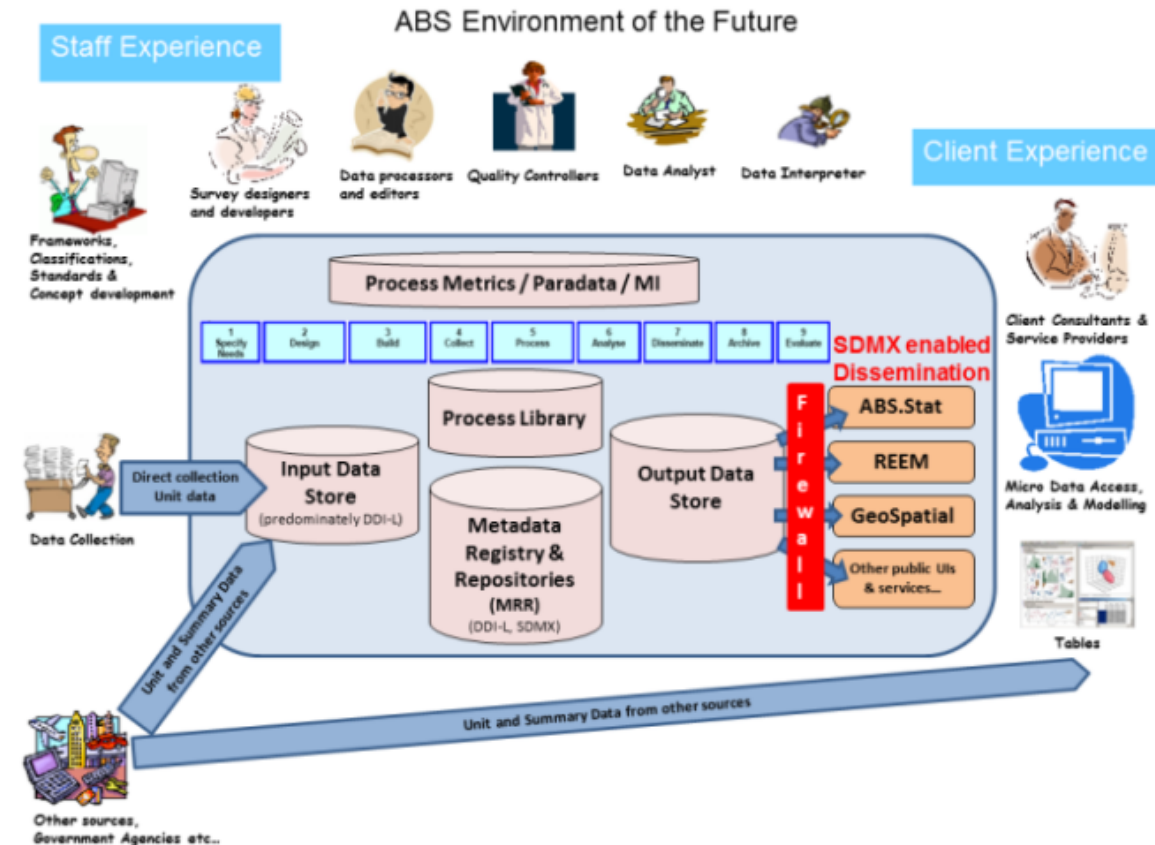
ABS Environment of the Future

Staff Experience

Frameworks, Classifications, Standards & Concept development

Survey designers and developers

Data processors and editors

Quality Controllers

Data Analyst

Data Interpreter

Client Experience

Process Metrics / Paradata / MI

1 Specify Needs

2 Design

3 Build

4 Collect

5 Process

6 Analyse

7 Disseminate

8 Archive

9 Evaluate

SDMX enabled Dissemination

Process Library

Input Data Store (predominately DDI-L)

Metadata Registry & Repositories (MRR) (DDI-L, SDMX)

Output Data Store

Firewall

ABS.Stat

REEM

GeoSpatial

Other public UIs & services...

Direct collection Unit data

Data Collection

Unit and Summary Data from other sources

Unit and Summary Data from other sources

Client Consultants & Service Providers

Micro Data Access, Analysis & Modelling

Tables

Other sources, Government Agencies etc..